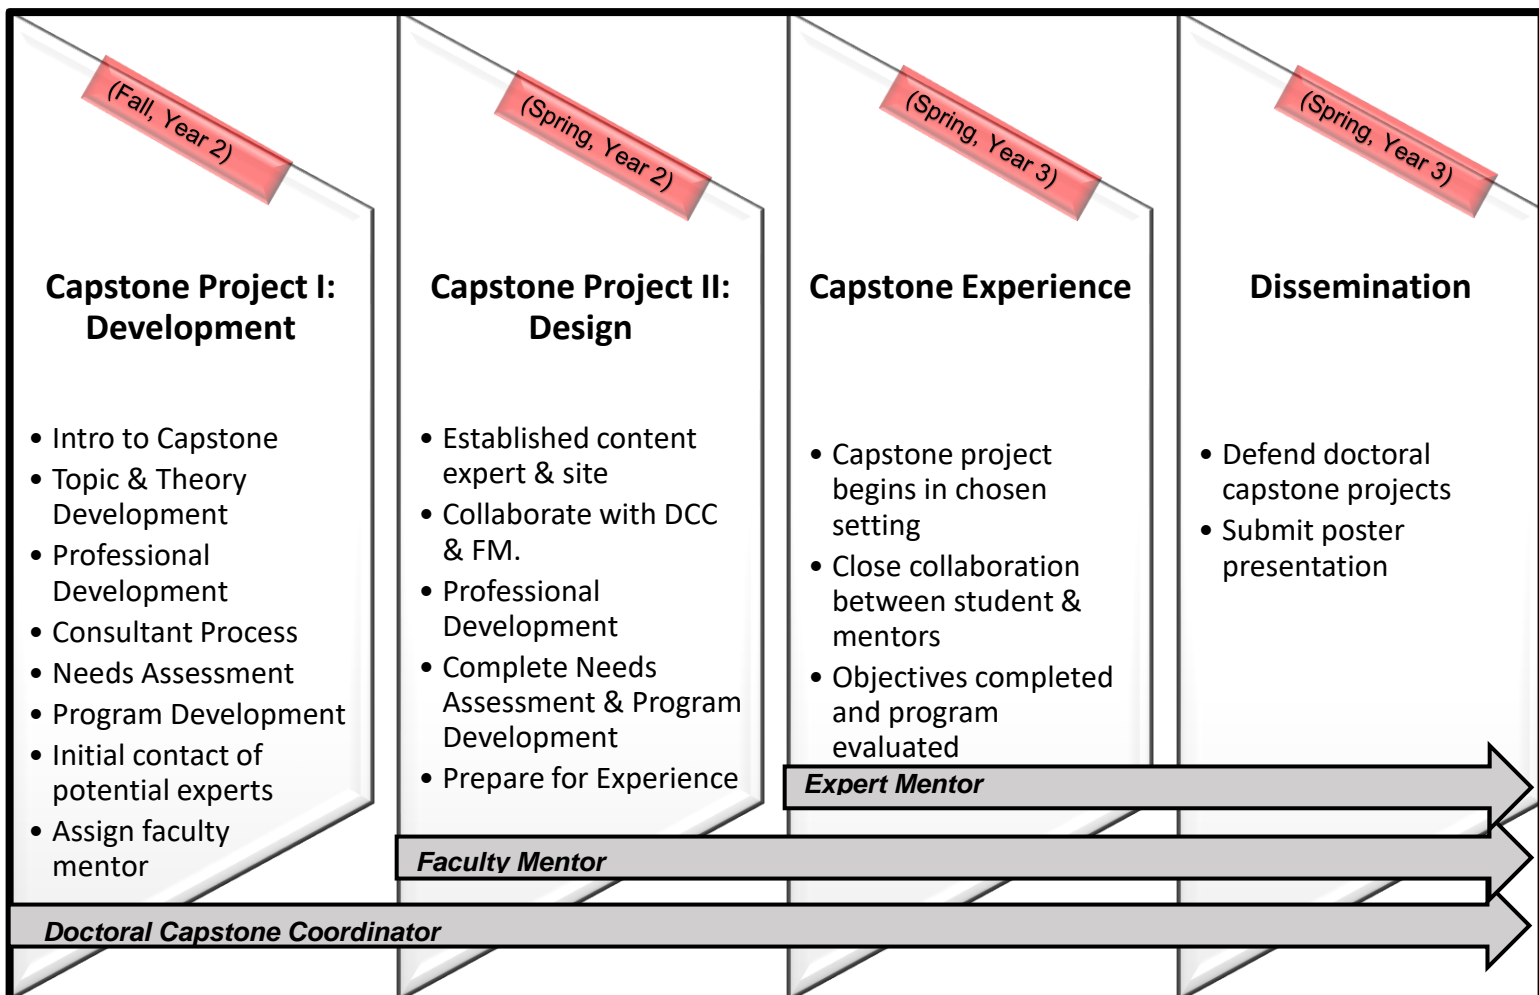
(Fall, Year 2)

Capstone Project I: Development

- Intro to Capstone
- Topic & Theory Development
- Professional Development
- Consultant Process
- Needs Assessment
- Program Development
- Initial contact of potential experts
- Assign faculty mentor

(Spring, Year 2)

Capstone Project II: Design

- Established content expert & site
- Collaborate with DCC & FM.
- Professional Development
- Complete Needs Assessment & Program Development
- Prepare for Experience

(Spring, Year 3)

Capstone Experience

- Capstone project begins in chosen setting
- Close collaboration between student & mentors
- Objectives completed and program evaluated

(Spring, Year 3)

Dissemination

- Defend doctoral capstone projects
- Submit poster presentation

Expert Mentor

Faculty Mentor

Doctoral Capstone Coordinator